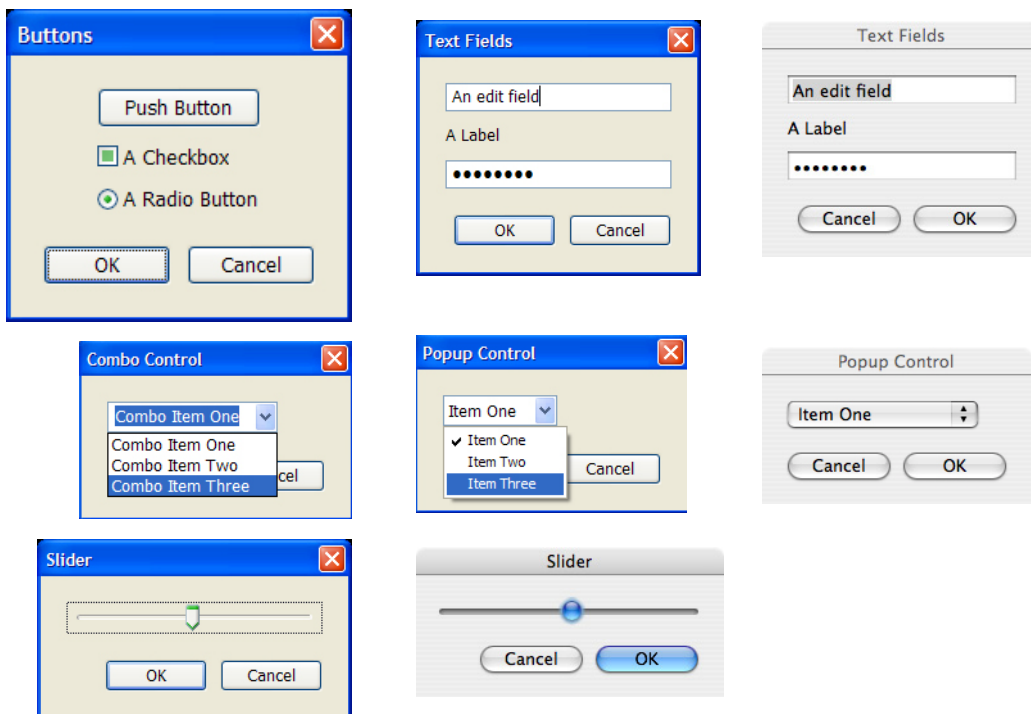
Buttons

Push Button

A Checkbox

A Radio Button

OK

Cancel

Text Fields

An edit field

A Label

••••••••

OK

Cancel

Text Fields

An edit field

A Label

••••••••

Cancel

OK

Combo Control

Combo Item One

Combo Item One

Combo Item Two

Combo Item Three

cel

Popup Control

Item One

✔ Item One

Item Two

Item Three

Cancel

Popup Control

Item One

Cancel

OK

Slider

OK

Cancel

Slider

Cancel

OK